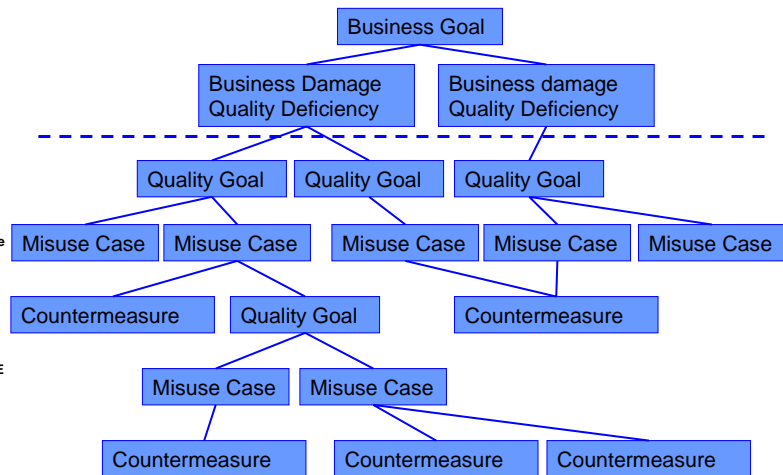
Business Goal

Business Damage
Quality Deficiency

Business damage
Quality Deficiency

Quality Goal

Quality Goal

Quality Goal

Misuse Case

Misuse Case

Misuse Case

Misuse Case

Misuse Case

Countermeasure

Quality Goal

Countermeasure

Misuse Case

Misuse Case

Countermeasure

Countermeasure

Countermeasure